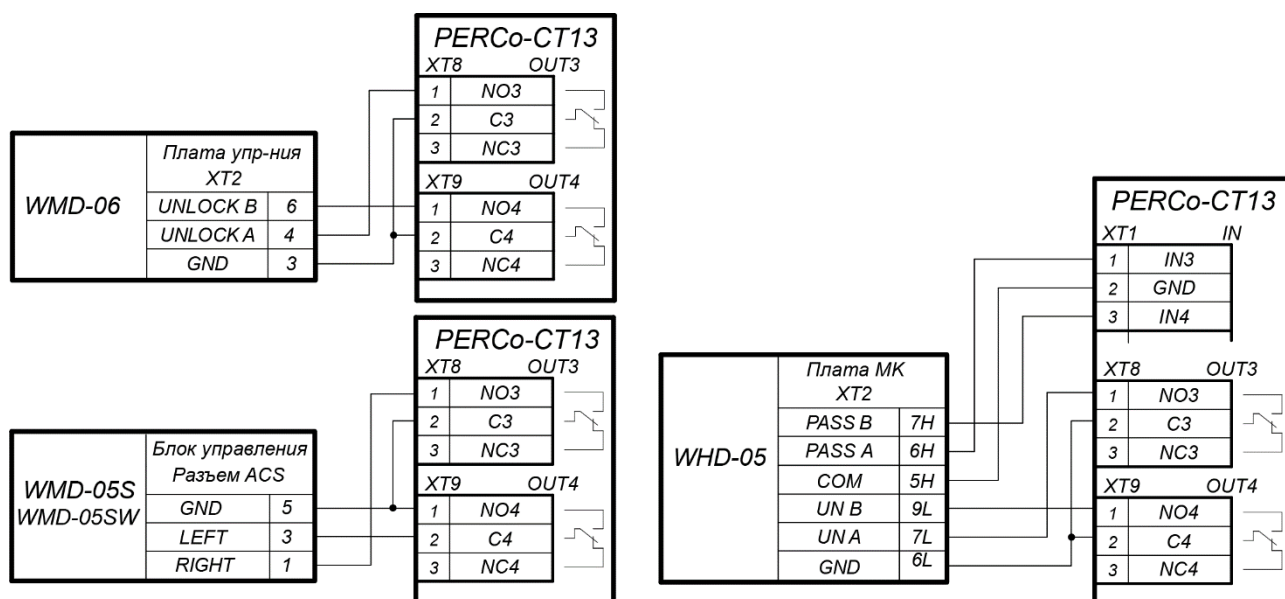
PERCo-CT13
XT8 OUT3
1 NO3
2 C3
3 NC3
XT9 OUT4
1 NO4
2 C4
3 NC4

WMD-06
Плата упр-ния
XT2
UNLOCK B 6
UNLOCK A 4
GND 3

PERCo-CT13
XT8 OUT3
1 NO3
2 C3
3 NC3
XT9 OUT4
1 NO4
2 C4
3 NC4

WMD-05S
WMD-05SW
Блок управления
Разъем ACS
GND 5
LEFT 3
RIGHT 1

PERCo-CT13
XT1 IN
1 IN3
2 GND
3 IN4
XT8 OUT3
1 NO3
2 C3
3 NC3
XT9 OUT4
1 NO4
2 C4
3 NC4

WHD-05
Плата МК
XT2
PASS B 7H
PASS A 6H
COM 5H
UN B 9L
UN A 7L
GND 6L